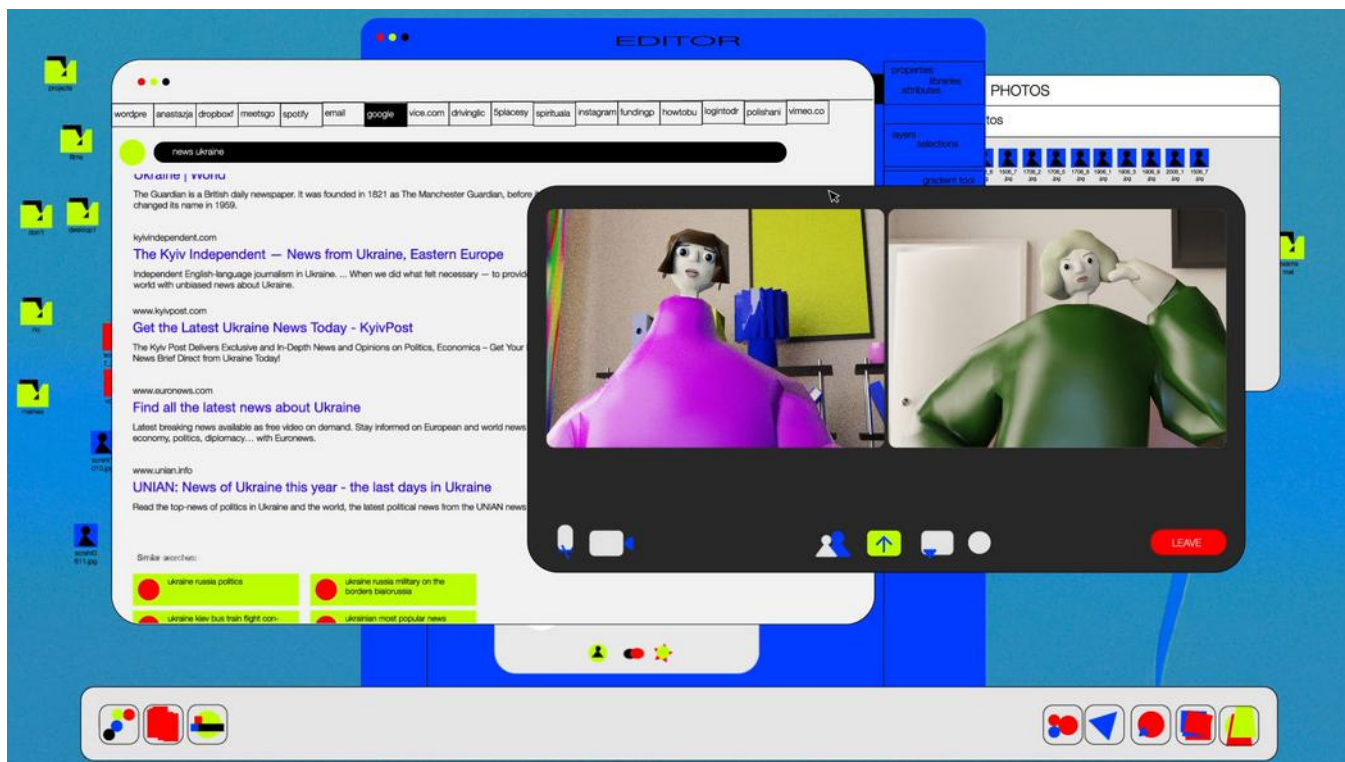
EDITOR

projects

films

don't

desktop1

no

names

wordpre anastazja dropboxf meetsgo spotify email google vice.com drivinglic 5placesy spirituala instagram fundingp howtobu logintodr polishani vimeo.co

news ukraine

Ukraine | World

The Guardian is a British daily newspaper. It was founded in 1821 as The Manchester Guardian, before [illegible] changed its name in 1959.

kyivindependent.com

The Kyiv Independent — News from Ukraine, Eastern Europe

Independent English-language journalism in Ukraine. ... When we did what felt necessary — to provide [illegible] world with unbiased news about Ukraine.

www.kyivpost.com

Get the Latest Ukraine News Today - KyivPost

The Kyiv Post Delivers Exclusive and In-Depth News and Opinions on Politics, Economics – Get Your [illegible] News Brief Direct from Ukraine Today!

www.euronews.com

Find all the latest news about Ukraine

Latest breaking news available as free video on demand. Stay informed on European and world news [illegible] economy, politics, diplomacy... with Euronews.

www.unian.info

UNIAN: News of Ukraine this year - the last days in Ukraine

Read the top-news of politics in Ukraine and the world, the latest political news from the UNIAN news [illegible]

Similar searches:

ukraine russia politics

ukraine russia military on the borders bialorussia

ukraine kiev bus train flight con-

ukrainian most popular news

properties libraries attributes

layers selections

gradient tool

PHOTOS

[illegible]tos

LEAVE